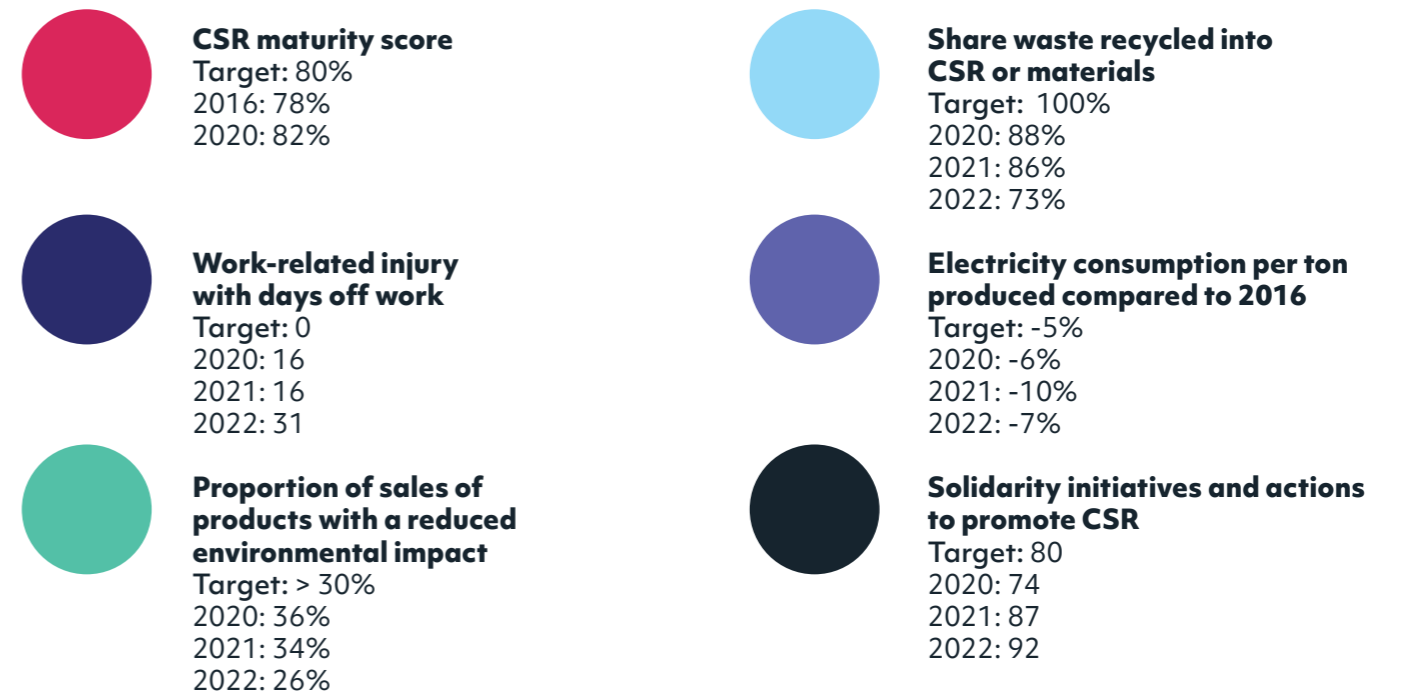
**CSR maturity score**
Target: 80%
2016: 78%
2020: 82%

**Work-related injury with days off work**
Target: 0
2020: 16
2021: 16
2022: 31

**Proportion of sales of products with a reduced environmental impact**
Target: > 30%
2020: 36%
2021: 34%
2022: 26%

**Share waste recycled into CSR or materials**
Target: 100%
2020: 88%
2021: 86%
2022: 73%

**Electricity consumption per ton produced compared to 2016**
Target: -5%
2020: -6%
2021: -10%
2022: -7%

**Solidarity initiatives and actions to promote CSR**
Target: 80
2020: 74
2021: 87
2022: 92